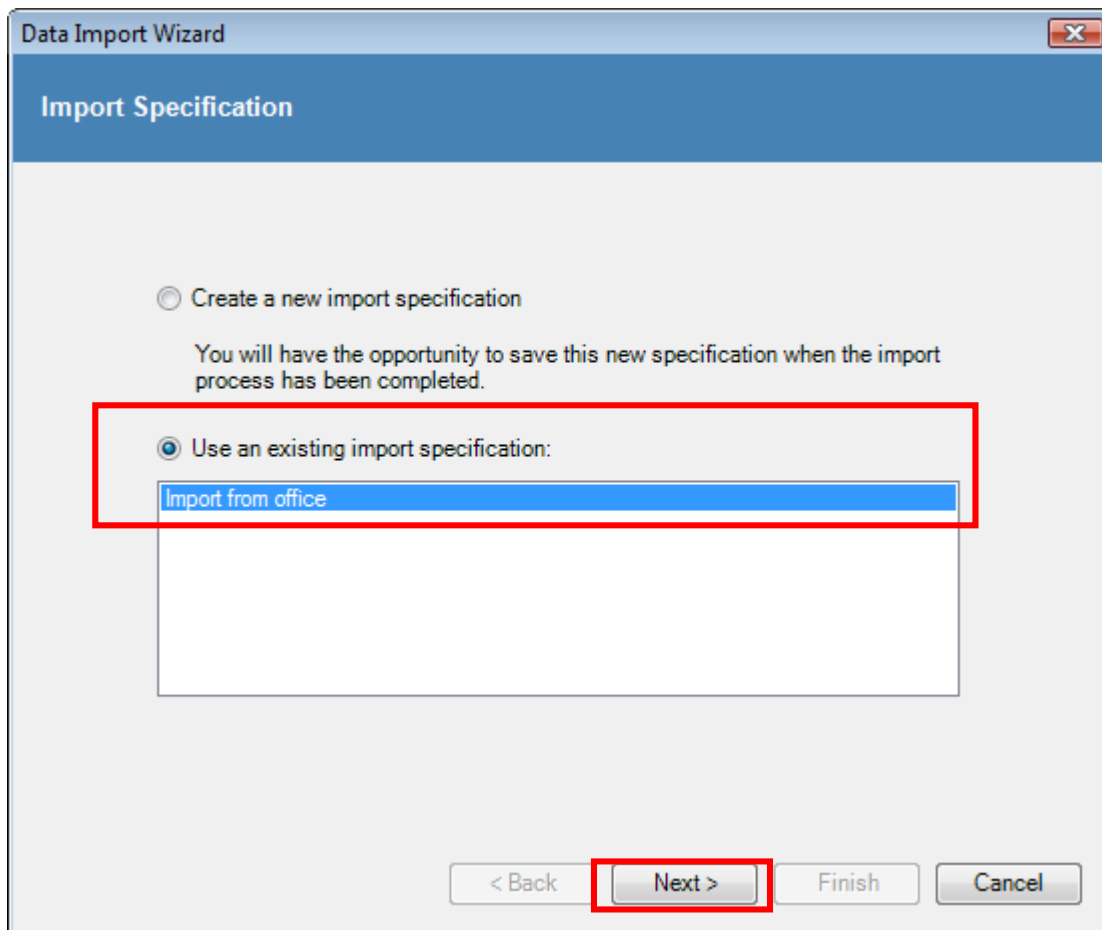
Data Import Wizard

Import Specification

Create a new import specification

You will have the opportunity to save this new specification when the import process has been completed.

Use an existing import specification:

Import from office

< Back

Next >

Finish

Cancel